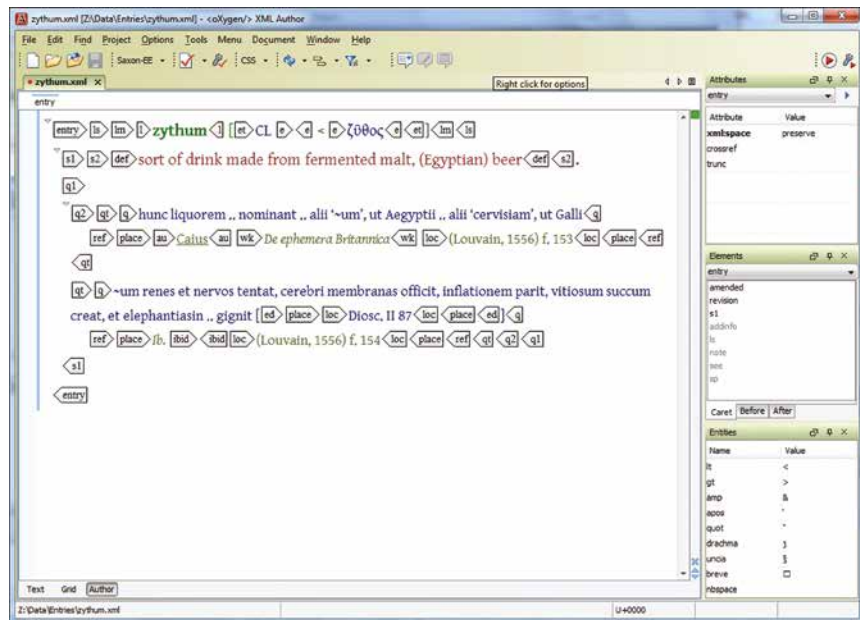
zythum.xml [Z:\Data\Entries\zythum.xml] - <oXygen/> XML Author

File Edit Find Project Options Tools Menu Document Window Help

Saxon-EE CSS

• zythum.xml ×

Right click for options

entry

entry ls lm l zythum l [ et CL e e < e ζῦθος e et ] lm ls

s1 s2 def sort of drink made from fermented malt, (Egyptian) beer def s2.

q1

q2 qt q hunc liquorem ,, nominant ,, alii '~um', ut Aegyptii ,, alii 'cervisiam', ut Galli q

ref place au Caius au wk De ephemera Britannica wk loc (Louvain, 1556) f. 153 loc place ref

qt

qt q ~um renes et nervos tentat, cerebri membranas officit, inflationem parit, vitiosum succum creat, et elephantiasin ,, gignit [ ed place loc Diosc. II 87 loc place ed ] q

ref place Ib. ibid ibid loc (Louvain, 1556) f. 154 loc place ref qt q2 q1

s1

entry

Text Grid Author

Z:\Data\Entries\zythum.xml

U+0000

Attributes
entry

| Attribute | Value |
|---|---|
| xml:space | preserve |
| crossref | |
| trunc | |

Elements
entry
amended
revision
s1
addinfo
ls
note
see
sp

Caret Before After

Entities

| Name | Value |
|---|---|
| lt | < |
| gt | > |
| amp | & |
| apos | ' |
| quot | " |
| drachma | ʒ |
| uncia | ℥ |
| breve | ◻ |
| nbspace | |